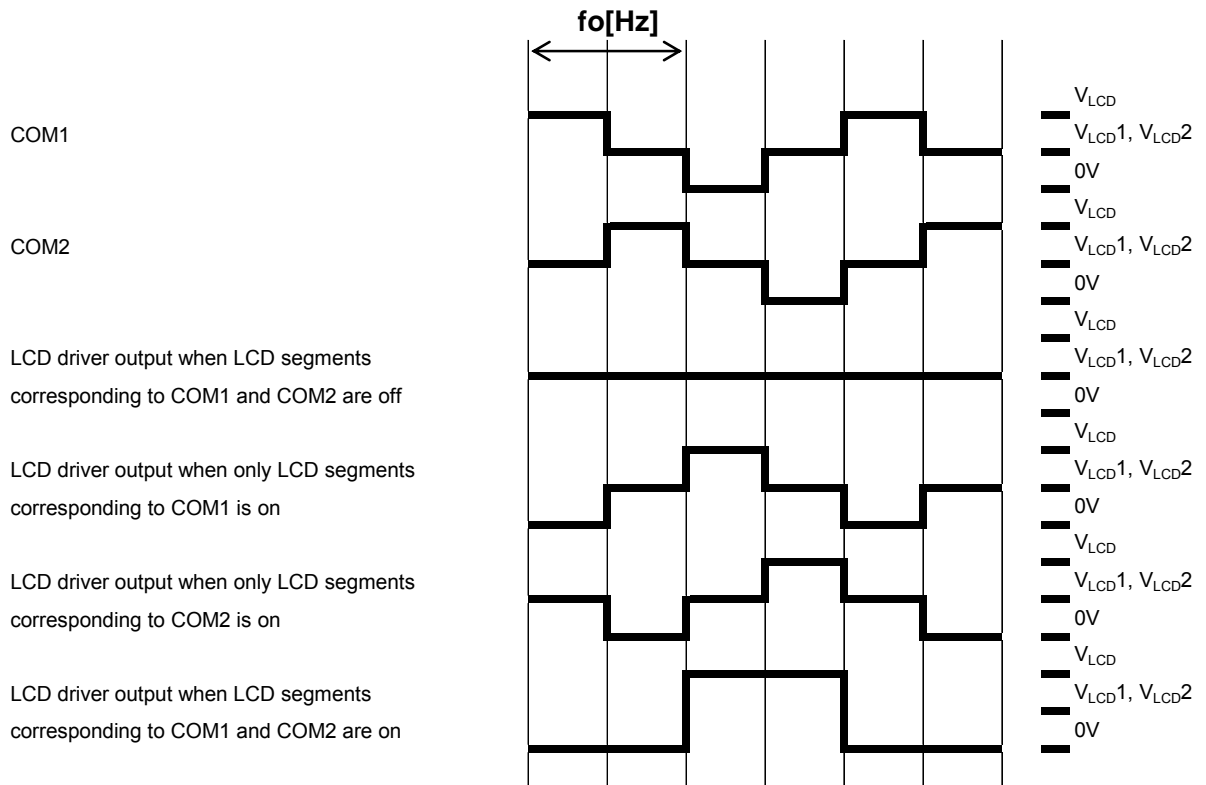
fo[Hz]

COM1

$V_{LCD}$
$V_{LCD}1$, $V_{LCD}2$
0V

COM2

$V_{LCD}$
$V_{LCD}1$, $V_{LCD}2$
0V

LCD driver output when LCD segments corresponding to COM1 and COM2 are off

$V_{LCD}$
$V_{LCD}1$, $V_{LCD}2$
0V

LCD driver output when only LCD segments corresponding to COM1 is on

$V_{LCD}$
$V_{LCD}1$, $V_{LCD}2$
0V

LCD driver output when only LCD segments corresponding to COM2 is on

$V_{LCD}$
$V_{LCD}1$, $V_{LCD}2$
0V

LCD driver output when LCD segments corresponding to COM1 and COM2 are on

$V_{LCD}$
$V_{LCD}1$, $V_{LCD}2$
0V